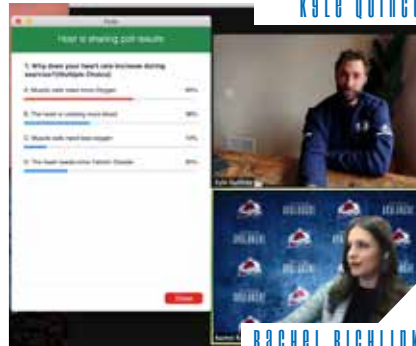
KYLE QUINCE

Polls

Host is sharing poll results

1. Why does your heart rate increase during exercise? (Multiple Choice)

A. Muscle cells need more Oxygen 66%

B. The heart is needing more blood 38%

C. Muscle cells need less oxygen 13%

D. The heart needs more Carbon Dioxide 20%

Close

Kyle Quincey

AVALANCHE

Rachel

RACHEL RICHLIN